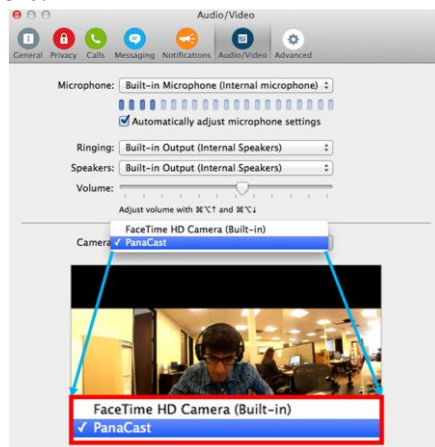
Audio/Video

General Privacy Calls Messaging Notifications Audio/Video Advanced

Microphone: Built-in Microphone (Internal microphone)

Automatically adjust microphone settings

Ringing: Built-in Output (Internal Speakers)

Speakers: Built-in Output (Internal Speakers)

Volume:

Adjust volume with ⌘⌥↑ and ⌘⌥↓

FaceTime HD Camera (Built-in)

Camera ✓ PanaCast

FaceTime HD Camera (Built-in)

✓ PanaCast